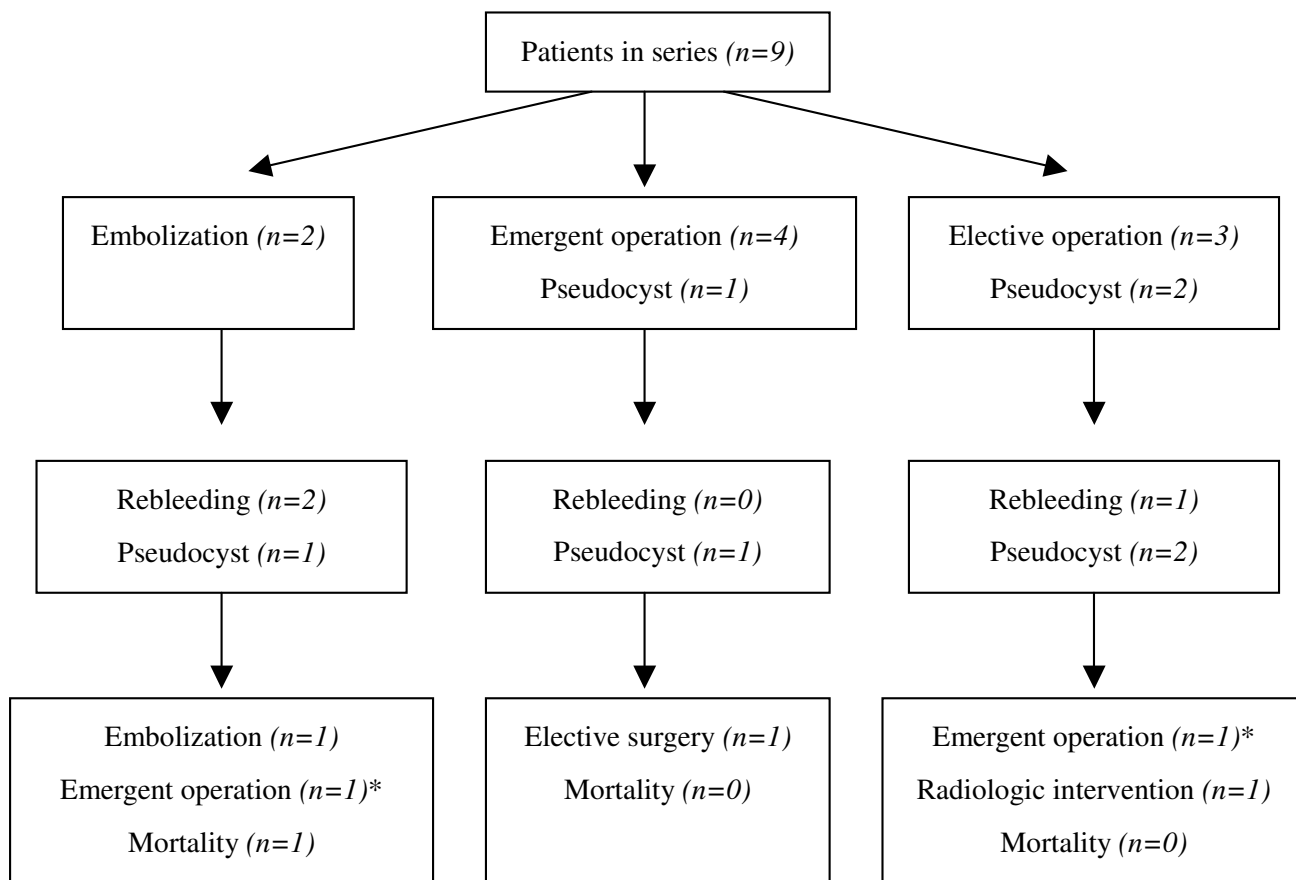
Patients in series (n=9)

Embolization (n=2)

Emergent operation (n=4)
Pseudocyst (n=1)

Elective operation (n=3)
Pseudocyst (n=2)

Rebleeding (n=2)
Pseudocyst (n=1)

Rebleeding (n=0)
Pseudocyst (n=1)

Rebleeding (n=1)
Pseudocyst (n=2)

Embolization (n=1)
Emergent operation (n=1)*
Mortality (n=1)

Elective surgery (n=1)
Mortality (n=0)

Emergent operation (n=1)*
Radiologic intervention (n=1)
Mortality (n=0)